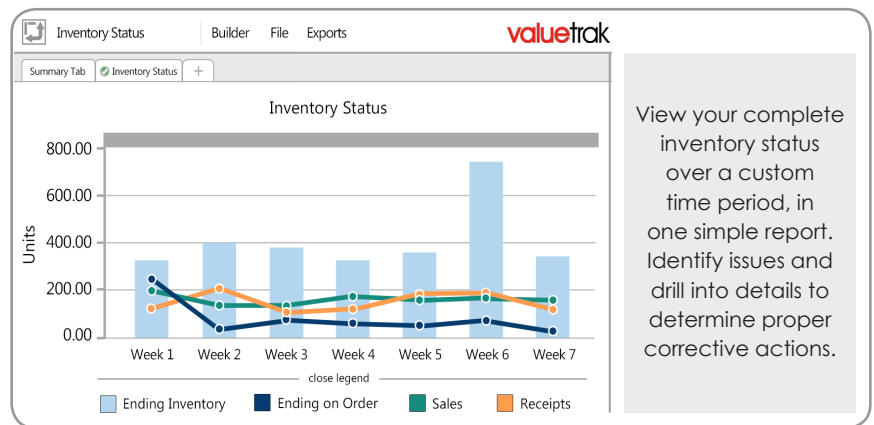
Inventory Status Builder File Exports valuetrak

Summary Tab Inventory Status +

Inventory Status

800.00
600.00
400.00
200.00
0.00

Units

Week 1 Week 2 Week 3 Week 4 Week 5 Week 6 Week 7

close legend

Ending Inventory Ending on Order Sales Receipts

View your complete inventory status over a custom time period, in one simple report. Identify issues and drill into details to determine proper corrective actions.